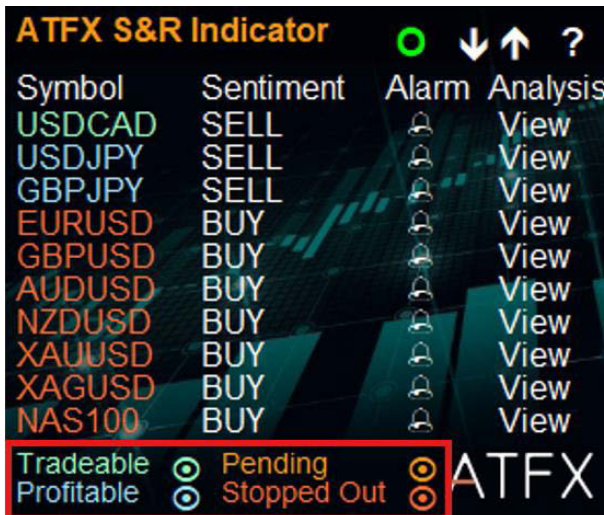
ATFX S&R Indicator

↓ ↑ ?

| Symbol | Sentiment | Alarm | Analysis |
|---|---|---|---|
| USDCAD | SELL | | View |
| USDJPY | SELL | | View |
| GBPJPY | SELL | | View |
| EURUSD | BUY | | View |
| GBPUSD | BUY | | View |
| AUDUSD | BUY | | View |
| NZDUSD | BUY | | View |
| XAUUSD | BUY | | View |
| XAGUSD | BUY | | View |
| NAS100 | BUY | | View |

Tradeable Pending
Profitable Stopped Out

ATFX